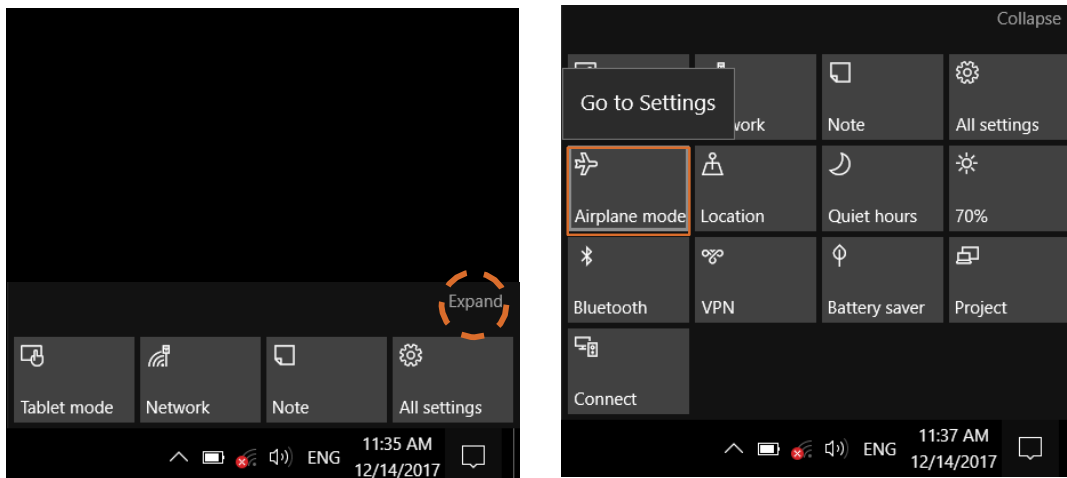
Expand

Tablet mode
Network
Note
All settings

ENG 11:35 AM 12/14/2017

Collapse

Go to Settings
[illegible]work
Note
All settings

Airplane mode
Location
Quiet hours
70%

Bluetooth
VPN
Battery saver
Project

Connect

ENG 11:37 AM 12/14/2017